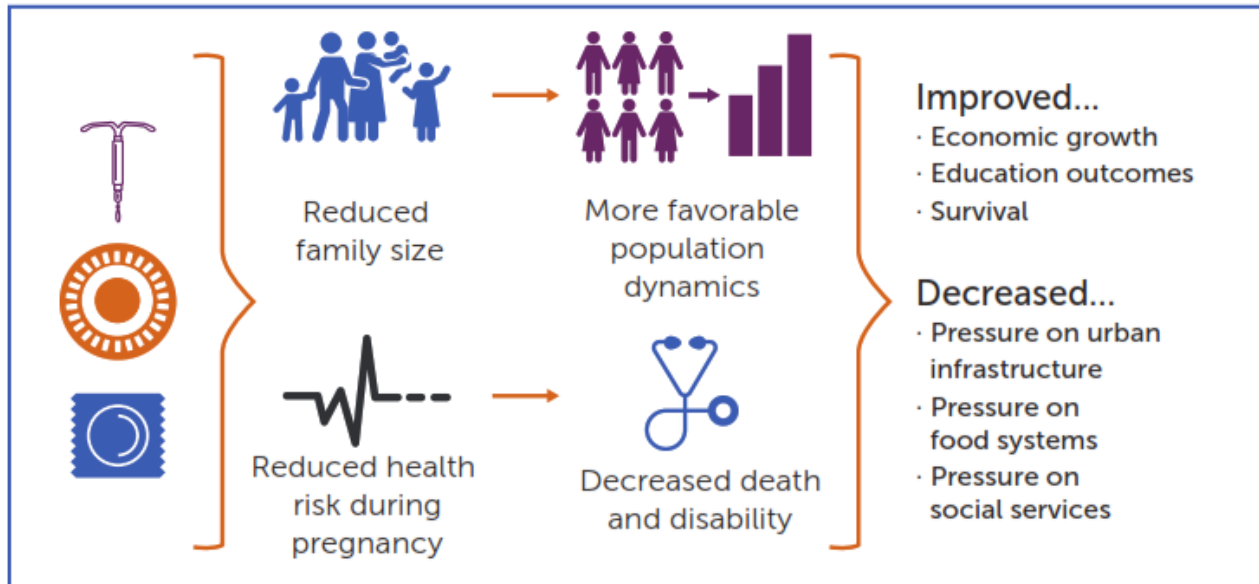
Reduced family size

More favorable population dynamics

Reduced health risk during pregnancy

Decreased death and disability

Improved...
· Economic growth
· Education outcomes
· Survival

Decreased...
· Pressure on urban infrastructure
· Pressure on food systems
· Pressure on social services